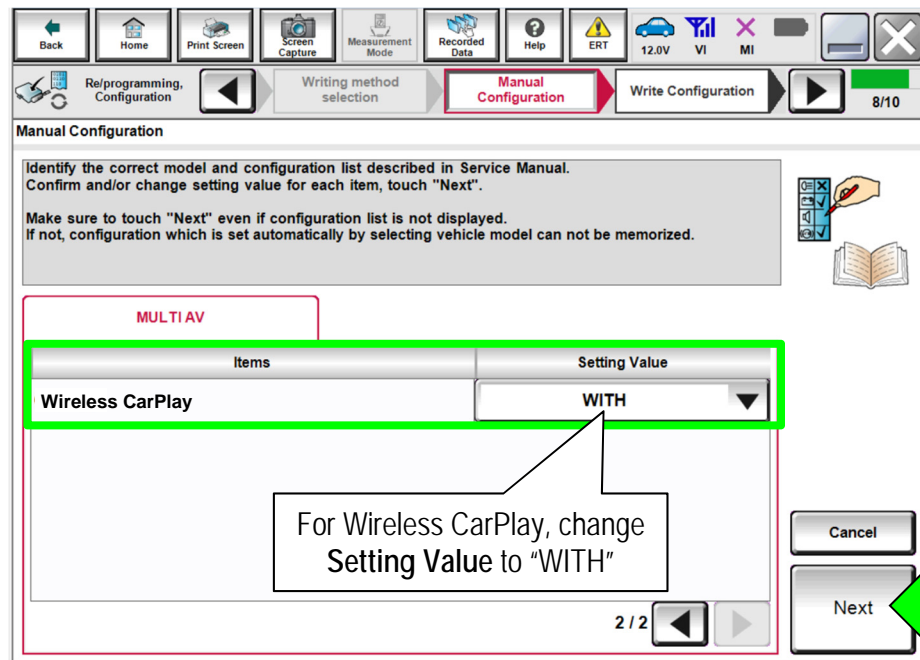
Back Home Print Screen Screen Capture Measurement Mode Recorded Data Help ERT 12.0V VI MI

Re/programming, Configuration Writing method selection Manual Configuration Write Configuration 8/10

Manual Configuration

Identify the correct model and configuration list described in Service Manual.
Confirm and/or change setting value for each item, touch "Next".

Make sure to touch "Next" even if configuration list is not displayed.
If not, configuration which is set automatically by selecting vehicle model can not be memorized.

MULTI AV

| Items | Setting Value |
|---|---|
| Wireless CarPlay | WITH |

For Wireless CarPlay, change Setting Value to "WITH"

2 / 2

Cancel

Next